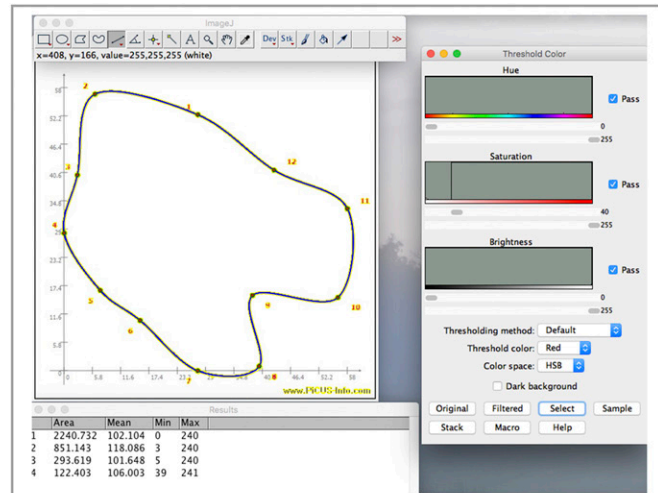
ImageJ

Dev Stk »

x=408, y=166, value=255,255,255 (white)

58
52.2
46.4
40.6
34.8
29
23.2
17.4
11.6
5.8

5.8 11.6 17.4 23.2 29 34.8 40.6 46.4 52.2 58

1 2 3 4 5 6 7 8 9 10 11 12

www.PICUS-Info.com

Threshold Color

Hue
Pass
0
255

Saturation
Pass
40
255

Brightness
Pass
0
255

Thresholding method: Default
Threshold color: Red
Color space: HSB
Dark background

Original Filtered Select Sample
Stack Macro Help

Results

| | Area | Mean | Min | Max |
|---|---|---|---|---|
| 1 | 2240.732 | 102.104 | 0 | 240 |
| 2 | 851.143 | 118.086 | 3 | 240 |
| 3 | 293.619 | 101.648 | 5 | 240 |
| 4 | 122.403 | 106.003 | 39 | 241 |